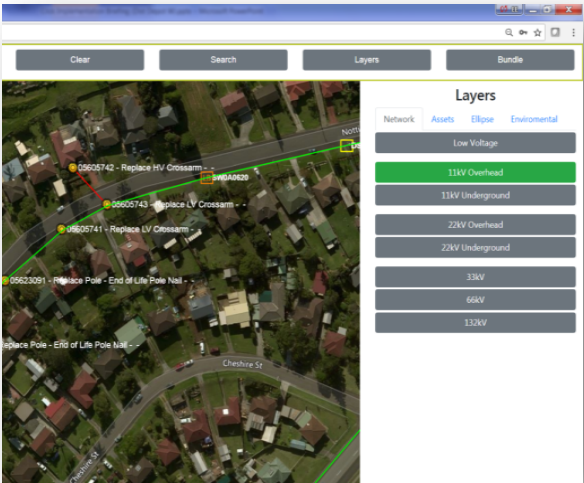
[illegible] - Microsoft PowerPoint

Clear
Search
Layers
Bundle

Layers

Network
Assets
Ellipse
Enviromental

Low Voltage
11kV Overhead
11kV Underground
22kV Overhead
22kV Underground
33kV
66kV
132kV

05605742 - Replace HV Crossarm - -
SWDA0620
05605743 - Replace LV Crossarm - -
05605741 - Replace LV Crossarm - -
05623091 - Replace Pole - End of Life Pole Nail - -
Replace Pole - End of Life Pole Nail - -
Cheshire St
Cheshire St
Notti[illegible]